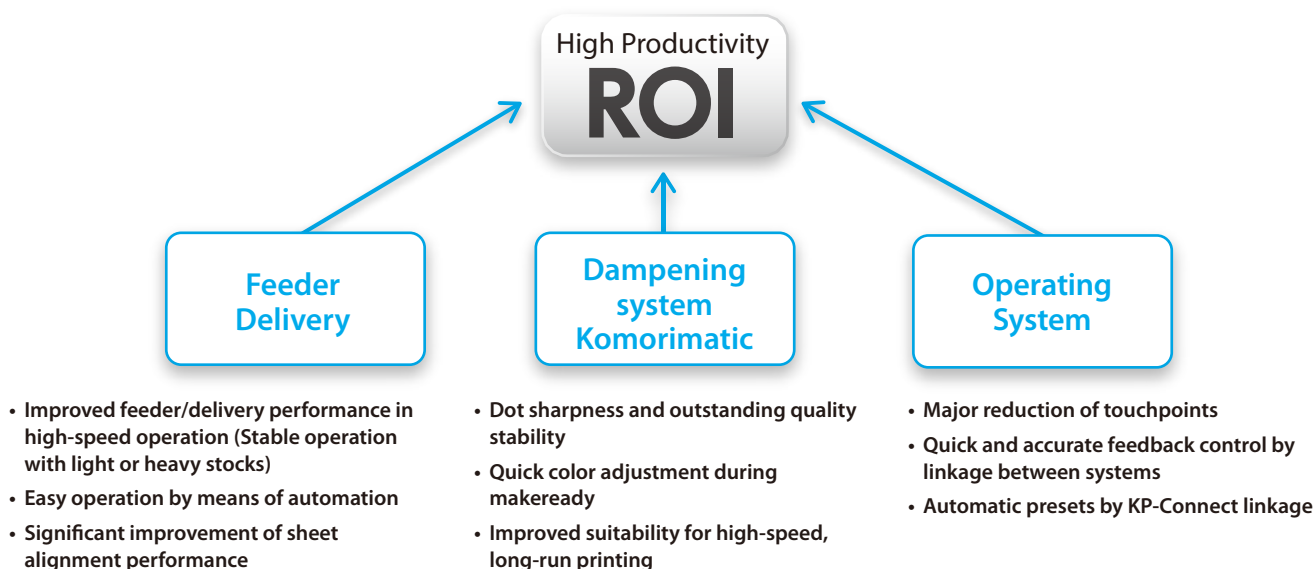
High Productivity
ROI

Feeder Delivery

Dampening system Komorimatic

Operating System

• Improved feeder/delivery performance in high-speed operation (Stable operation with light or heavy stocks)
• Easy operation by means of automation
• Significant improvement of sheet alignment performance

• Dot sharpness and outstanding quality stability
• Quick color adjustment during makeready
• Improved suitability for high-speed, long-run printing

• Major reduction of touchpoints
• Quick and accurate feedback control by linkage between systems
• Automatic presets by KP-Connect linkage